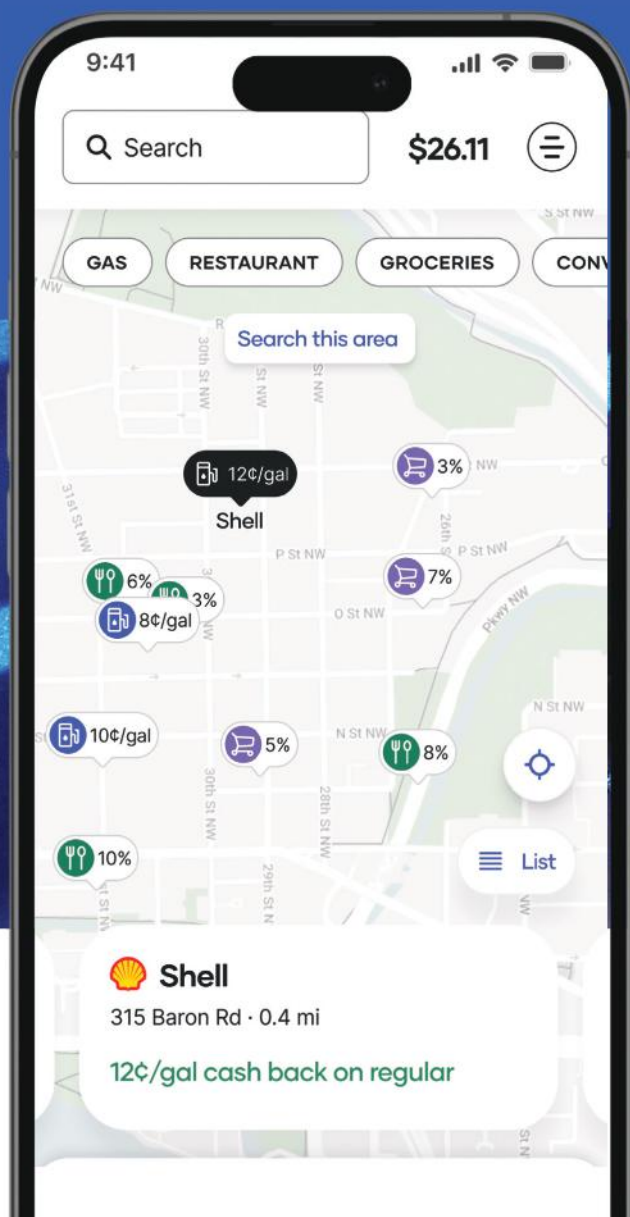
9:41

Search

$26.11

GAS
RESTAURANT
GROCERIES
CONV

Search this area

S St NW
NW
30th St NW
St NW
St NW
31st St NW
3% NW
12¢/gal
Shell
26th St NW
P St NW
P St NW
6%
3%
7%
8¢/gal
O St NW
Pkwy NW
N St NW
10¢/gal
5%
N St NW
8%
30th St NW
28th St NW
10%
29th St NW
List
St NW

Shell
315 Baron Rd · 0.4 mi
12¢/gal cash back on regular